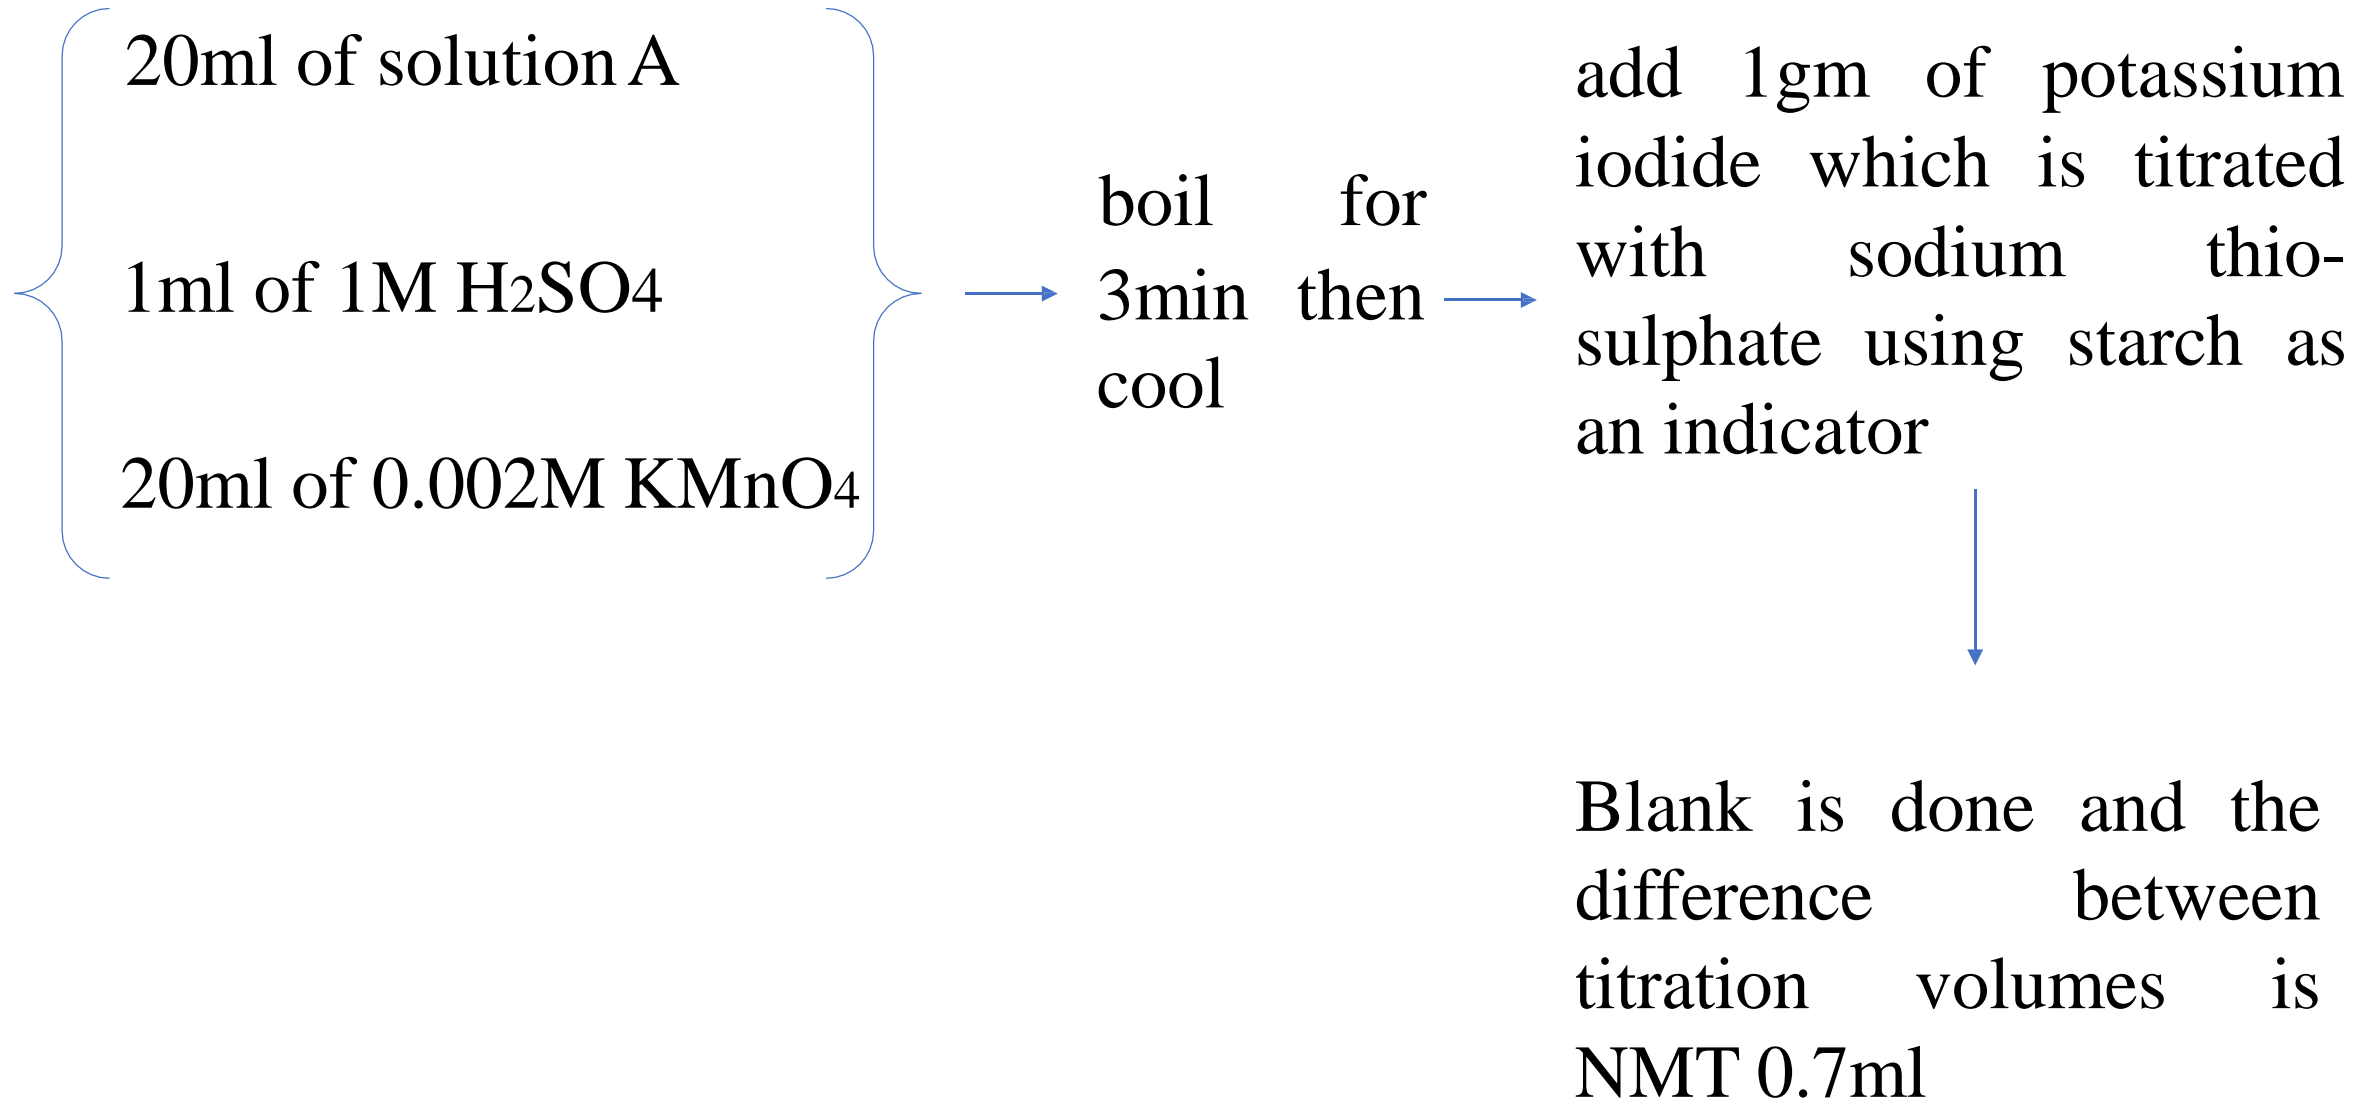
20ml of solution A

1ml of 1M $H_2SO_4$

20ml of 0.002M $KMnO_4$

boil for 3min then cool

add 1gm of potassium iodide which is titrated with sodium thiosulphate using starch as an indicator

Blank is done and the difference between titration volumes is NMT 0.7ml